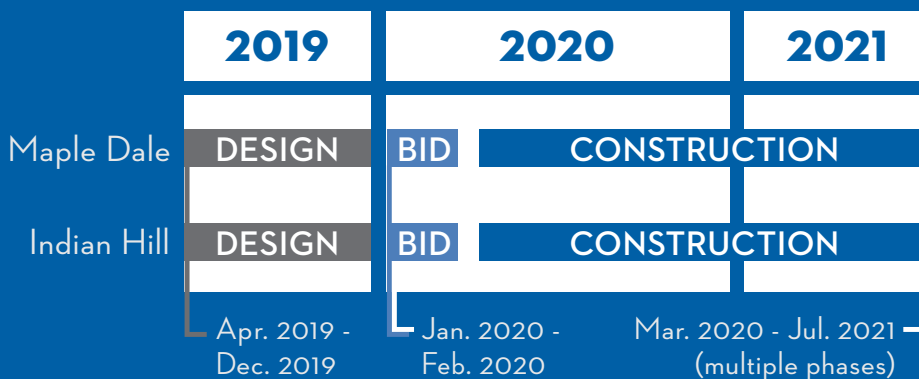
| | 2019 | 2020 | 2021 |
|---|---|---|---|
| Maple Dale | DESIGN | BID | CONSTRUCTION |
| Indian Hill | DESIGN | BID | CONSTRUCTION |

Apr. 2019 - Dec. 2019

Jan. 2020 - Feb. 2020

Mar. 2020 - Jul. 2021 (multiple phases)